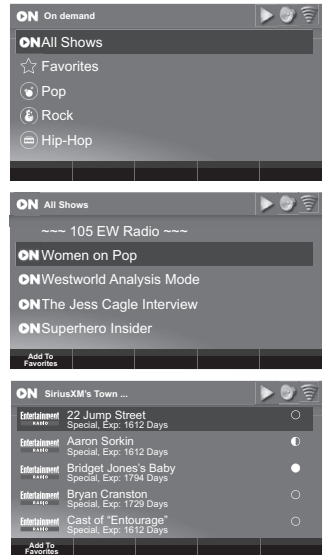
ON On demand

ON All Shows

Favorites

Pop

Rock

Hip-Hop

ON All Shows

~~~ 105 EW Radio ~~~

ON Women on Pop

ON Westworld Analysis Mode

ON The Jess Cagle Interview

ON Superhero Insider

Add To Favorites

ON SiriusXM's Town ...

Entertainment RADIO 22 Jump Street Special, Exp: 1612 Days

Entertainment RADIO Aaron Sorkin Special, Exp: 1612 Days

Entertainment RADIO Bridget Jones's Baby Special, Exp: 1794 Days

Entertainment RADIO Bryan Cranston Special, Exp: 1729 Days

Entertainment RADIO Cast of "Entourage" Special, Exp: 1612 Days

Add To Favorites